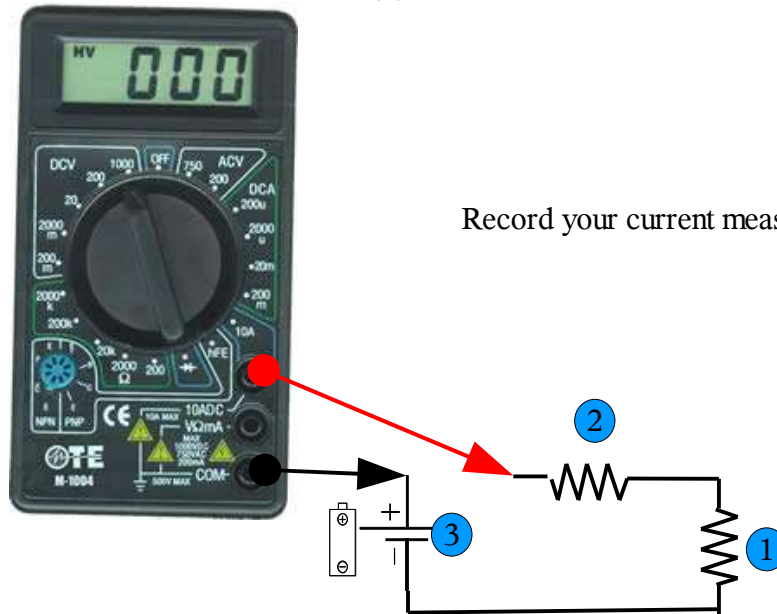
HV 000

DCV 1000 200 20 2000 m 200 m 2000k 200k 20k 2000 Ω 200 OFF 750 ACV 200 DCA 200u 2000 u 20m 200 m 10A hFE

NPN PNP

CE 10ADC VΩmA COM

10A MAX MAX 1000VDC 750VAC 200mA 500V MAX

TE M-1004

Record your current meas

2

3

1

+

⊕

⊖